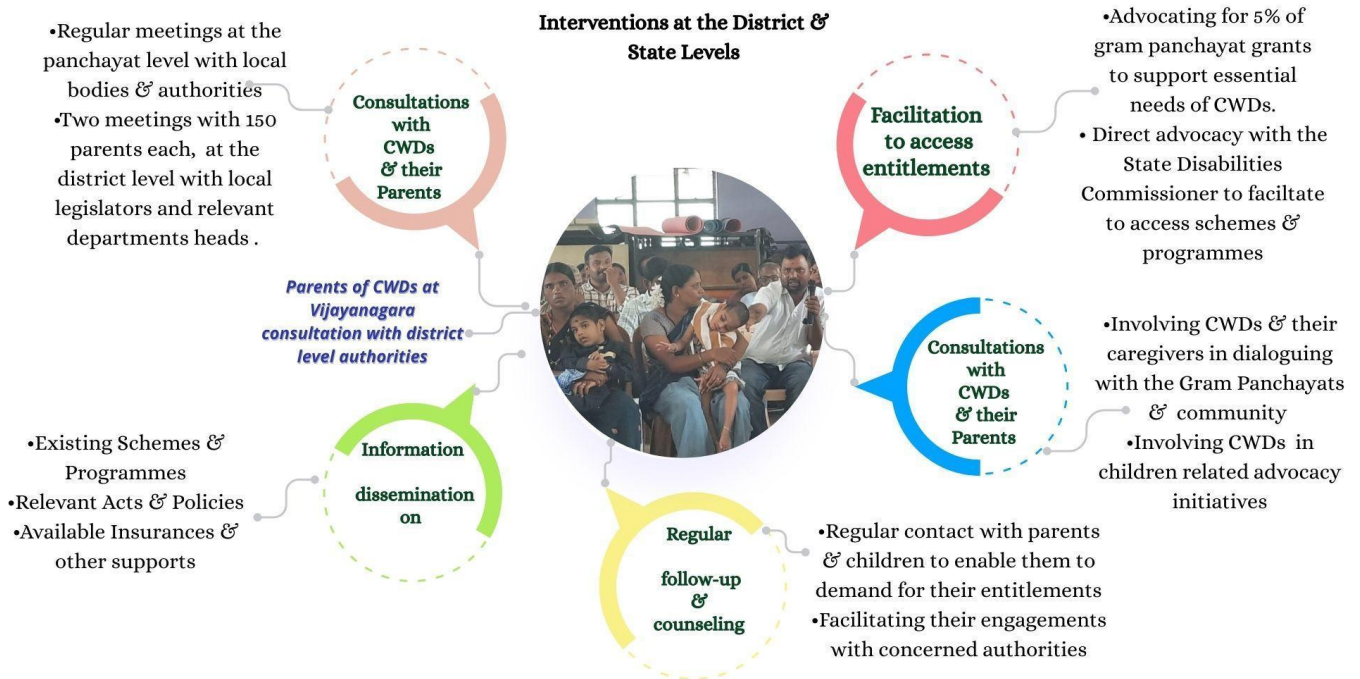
Interventions at the District & State Levels

•Regular meetings at the panchayat level with local bodies & authorities
•Two meetings with 150 parents each, at the district level with local legislators and relevant departments heads .

Consultations with CWDs & their Parents

Facilitation to access entitlements

•Advocating for 5% of gram panchayat grants to support essential needs of CWDs.
• Direct advocacy with the State Disabilities Commissioner to faciltate to access schemes & programmes

Parents of CWDs at Vijayanagara consultation with district level authorities

Consultations with CWDs & their Parents

•Involving CWDs & their caregivers in dialoguing with the Gram Panchayats & community
•Involving CWDs in children related advocacy initiatives

•Existing Schemes & Programmes
•Relevant Acts & Policies
•Available Insurances & other supports

Information dissemination on

Regular follow-up & counseling

•Regular contact with parents & children to enable them to demand for their entitlements
•Facilitating their engagements with concerned authorities